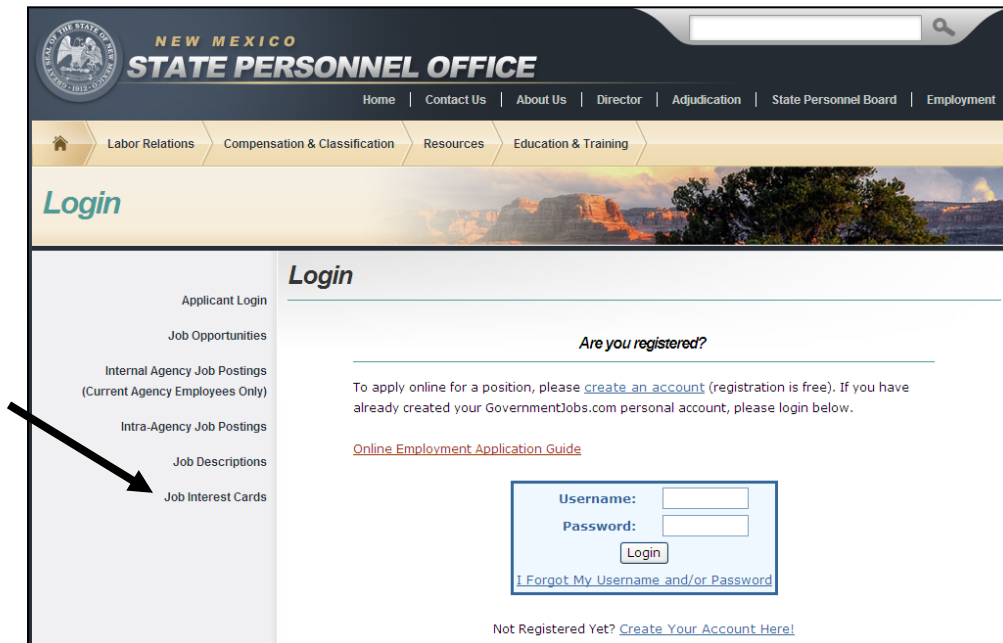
GREAT SEAL OF THE STATE OF NEW MEXICO 1912

NEW MEXICO
STATE PERSONNEL OFFICE

Home | Contact Us | About Us | Director | Adjudication | State Personnel Board | Employment

Labor Relations | Compensation & Classification | Resources | Education & Training

Login

Applicant Login

Job Opportunities

Internal Agency Job Postings (Current Agency Employees Only)

Intra-Agency Job Postings

Job Descriptions

Job Interest Cards

Login

Are you registered?

To apply online for a position, please create an account (registration is free). If you have already created your GovernmentJobs.com personal account, please login below.

Online Employment Application Guide

Username:

Password:

Login

I Forgot My Username and/or Password

Not Registered Yet? Create Your Account Here!